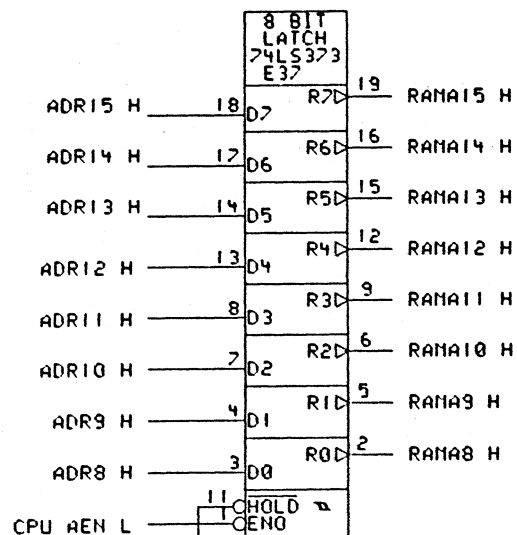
8 BIT
LATCH
74LS373
E37

ADR15 H 18 D7 R7 19 RAMA15 H
ADR14 H 17 D6 R6 16 RAMA14 H
ADR13 H 14 D5 R5 15 RAMA13 H
ADR12 H 13 D4 R4 12 RAMA12 H
ADR11 H 8 D3 R3 9 RAMA11 H
ADR10 H 7 D2 R2 6 RAMA10 H
ADR9 H 4 D1 R1 5 RAMA9 H
ADR8 H 3 D0 R0 2 RAMA8 H
11 HOLD
CPU AEN L ENO